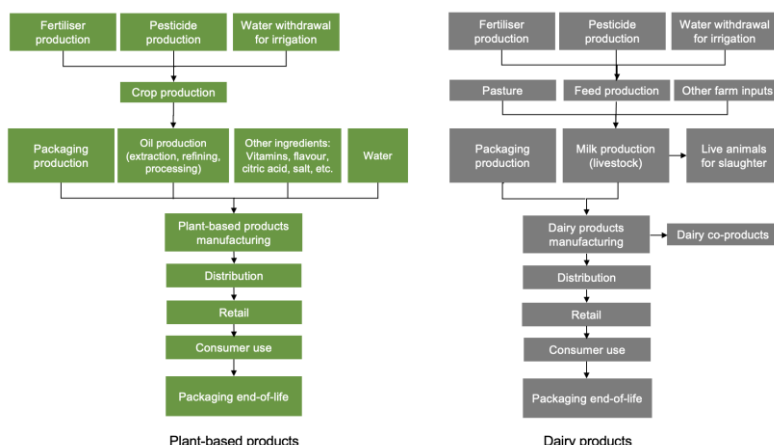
Fertiliser production

Pesticide production

Water withdrawal for irrigation

Crop production

Packaging production

Oil production (extraction, refining, processing)

Other ingredients: Vitamins, flavour, citric acid, salt, etc.

Water

Plant-based products manufacturing

Distribution

Retail

Consumer use

Packaging end-of-life

Plant-based products

Fertiliser production

Pesticide production

Water withdrawal for irrigation

Pasture

Feed production

Other farm inputs

Packaging production

Milk production (livestock)

Live animals for slaughter

Dairy products manufacturing

Dairy co-products

Distribution

Retail

Consumer use

Packaging end-of-life

Dairy products